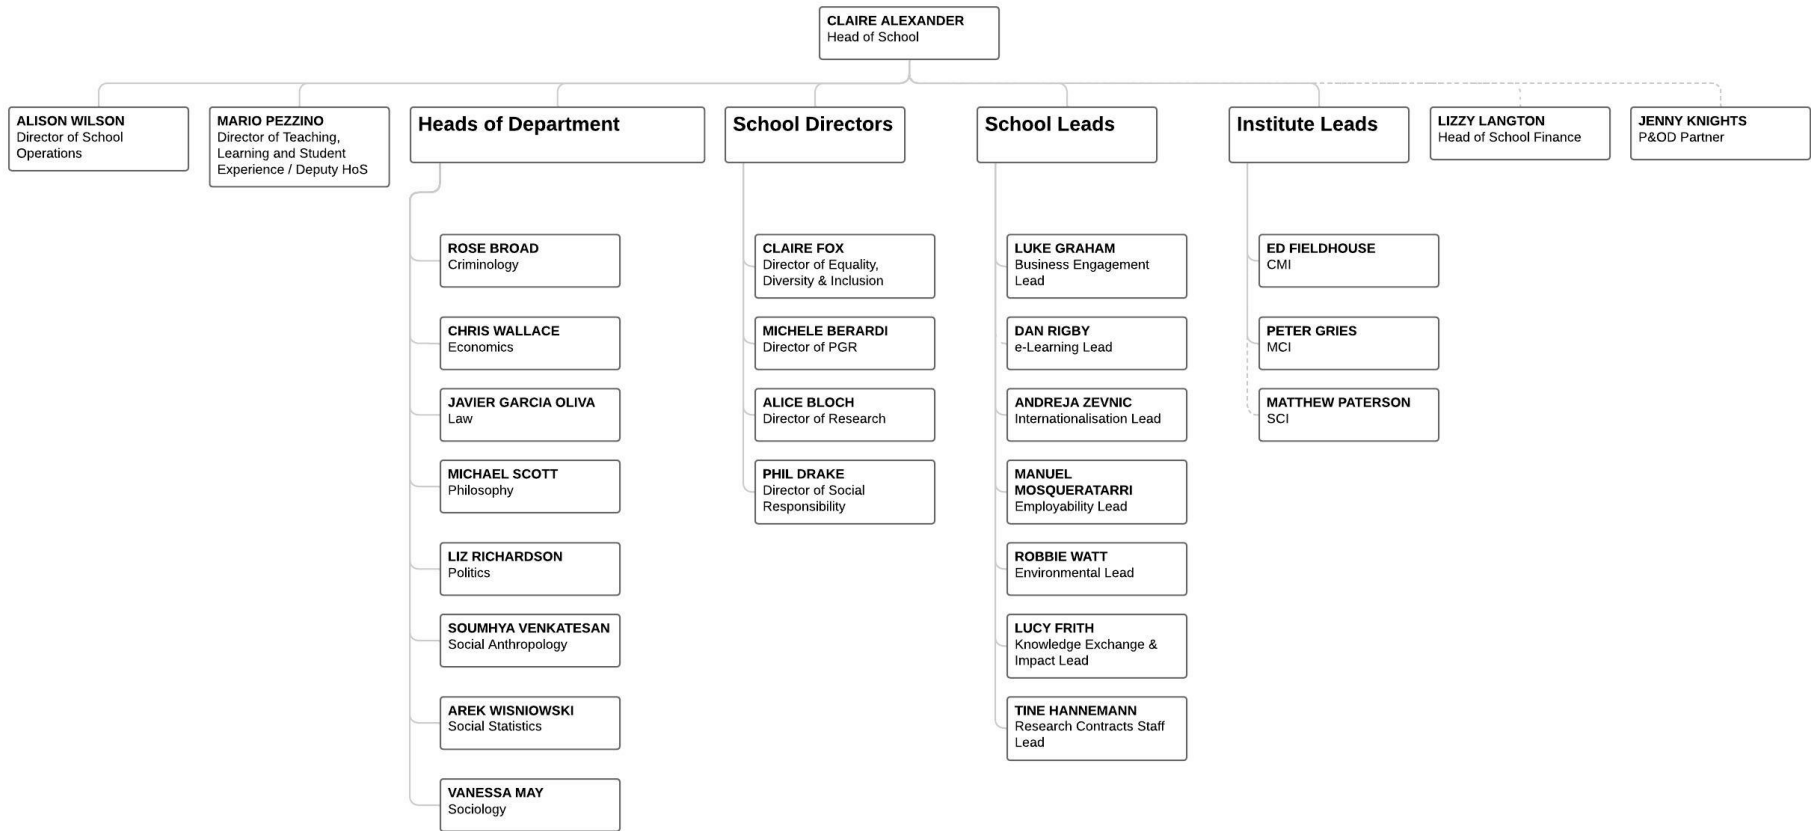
CLAIRE ALEXANDER
Head of School

ALISON WILSON
Director of School Operations

MARIO PEZZINO
Director of Teaching, Learning and Student Experience / Deputy HoS

Heads of Department

ROSE BROAD
Criminology

CHRIS WALLACE
Economics

JAVIER GARCIA OLIVA
Law

MICHAEL SCOTT
Philosophy

LIZ RICHARDSON
Politics

SOUMHYA VENKATESAN
Social Anthropology

AREK WISNIOWSKI
Social Statistics

VANESSA MAY
Sociology

School Directors

CLAIRE FOX
Director of Equality, Diversity & Inclusion

MICHELE BERARDI
Director of PGR

ALICE BLOCH
Director of Research

PHIL DRAKE
Director of Social Responsibility

School Leads

LUKE GRAHAM
Business Engagement Lead

DAN RIGBY
e-Learning Lead

ANDREJA ZEVNIC
Internationalisation Lead

MANUEL MOSQUERATARRI
Employability Lead

ROBBIE WATT
Environmental Lead

LUCY FRITH
Knowledge Exchange & Impact Lead

TINE HANNEMANN
Research Contracts Staff Lead

Institute Leads

ED FIELDHOUSE
CMI

PETER GRIES
MCI

MATTHEW PATERSON
SCI

LIZZY LANGTON
Head of School Finance

JENNY KNIGHTS
P&OD Partner